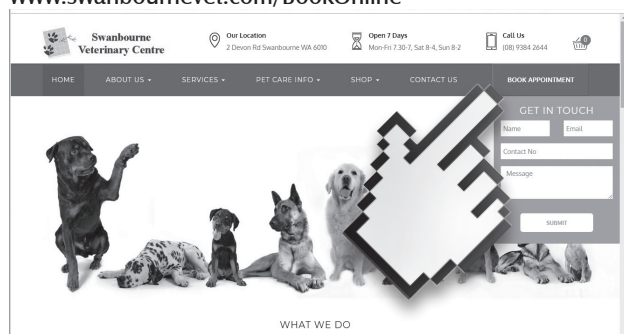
www.swanbournevet.com/BookOnline

Swanbourne Veterinary Centre

Our Location
2 Devon Rd Swanbourne WA 6010

Open 7 Days
Mon-Fri 7.30-7, Sat 8-4, Sun 8-2

Call Us
(08) 9384 2644

0

HOME ABOUT US ▾ SERVICES ▾ PET CARE INFO ▾ SHOP ▾ CONTACT US BOOK APPOINTMENT

GET IN TOUCH
Name
Email
Contact No
Message
SUBMIT

WHAT WE DO